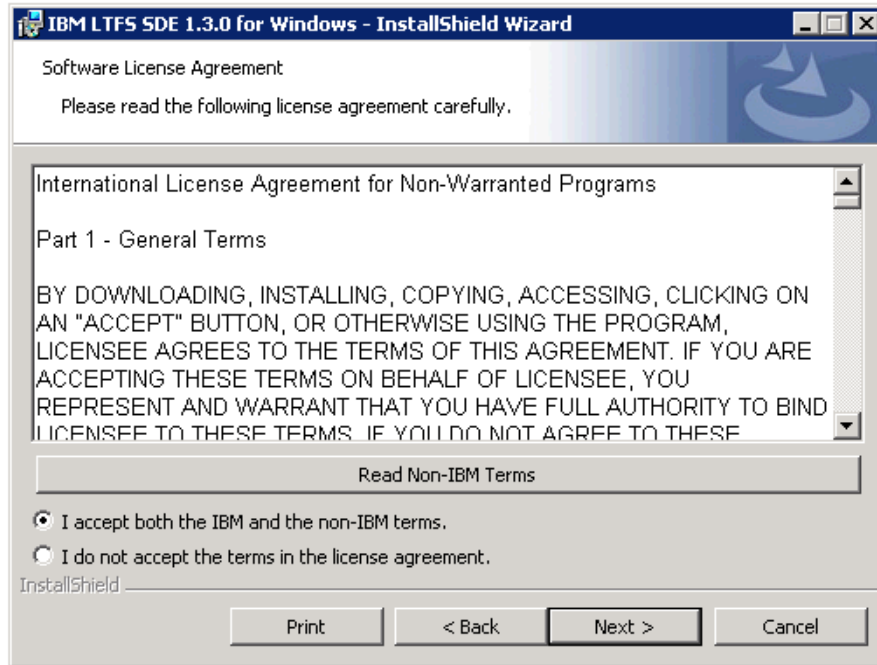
IBM LTFS SDE 1.3.0 for Windows - InstallShield Wizard

Software License Agreement

Please read the following license agreement carefully.

International License Agreement for Non-Warranted Programs

Part 1 - General Terms

BY DOWNLOADING, INSTALLING, COPYING, ACCESSING, CLICKING ON AN "ACCEPT" BUTTON, OR OTHERWISE USING THE PROGRAM, LICENSEE AGREES TO THE TERMS OF THIS AGREEMENT. IF YOU ARE ACCEPTING THESE TERMS ON BEHALF OF LICENSEE, YOU REPRESENT AND WARRANT THAT YOU HAVE FULL AUTHORITY TO BIND LICENSEE TO THESE TERMS. IF YOU DO NOT AGREE TO THESE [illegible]

Read Non-IBM Terms

I accept both the IBM and the non-IBM terms.

I do not accept the terms in the license agreement.

InstallShield

Print

< Back

Next >

Cancel